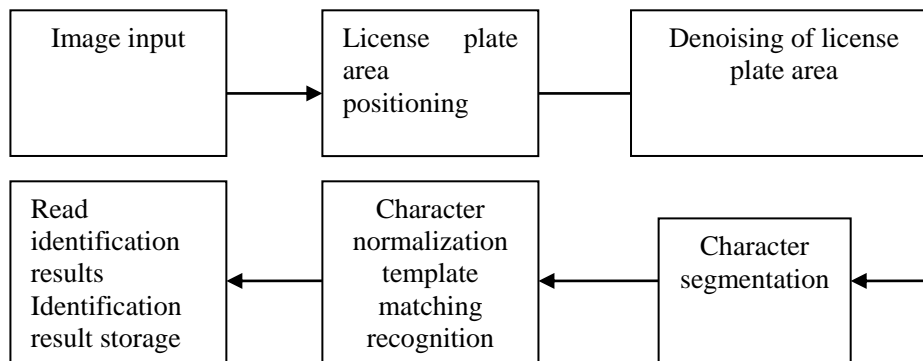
Image input

License plate area positioning

Denoising of license plate area

Read identification results Identification result storage

Character normalization template matching recognition

Character segmentation